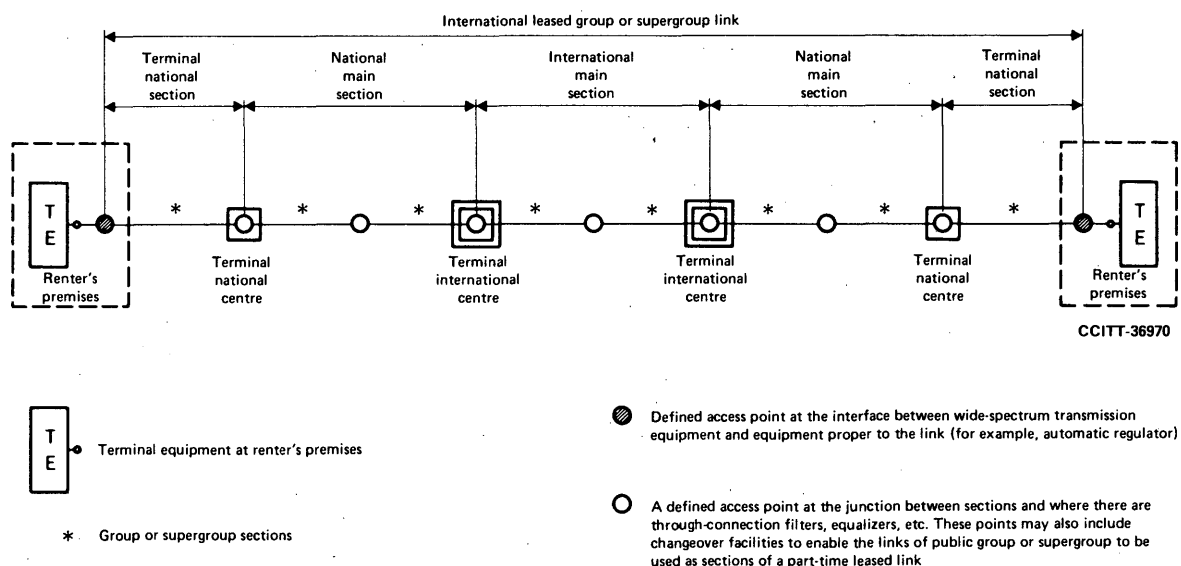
International leased group or supergroup link

Terminal national section

National main section

International main section

National main section

Terminal national section

T E

Renter's premises

*

Terminal national centre

*

*

Terminal international centre

*

*

Terminal international centre

*

*

Terminal national centre

*

T E

Renter's premises

CCITT-36970

T E Terminal equipment at renter's premises

* Group or supergroup sections

Defined access point at the interface between wide-spectrum transmission equipment and equipment proper to the link (for example, automatic regulator)

A defined access point at the junction between sections and where there are through-connection filters, equalizers, etc. These points may also include changeover facilities to enable the links of public group or supergroup to be used as sections of a part-time leased link